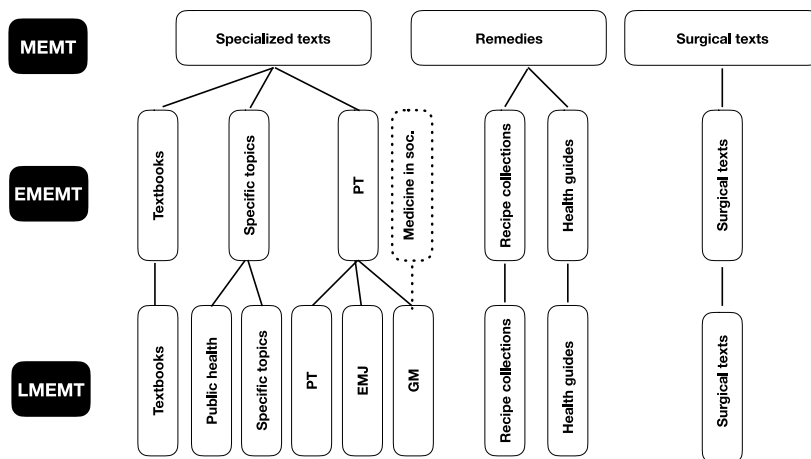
MEMT

Specialized texts

Remedies

Surgical texts

EMEMT

Textbooks

Specific topics

PT

Medicine in soc.

Recipe collections

Health guides

Surgical texts

LMEMT

Textbooks

Public health

Specific topics

PT

EMJ

GM

Recipe collections

Health guides

Surgical texts